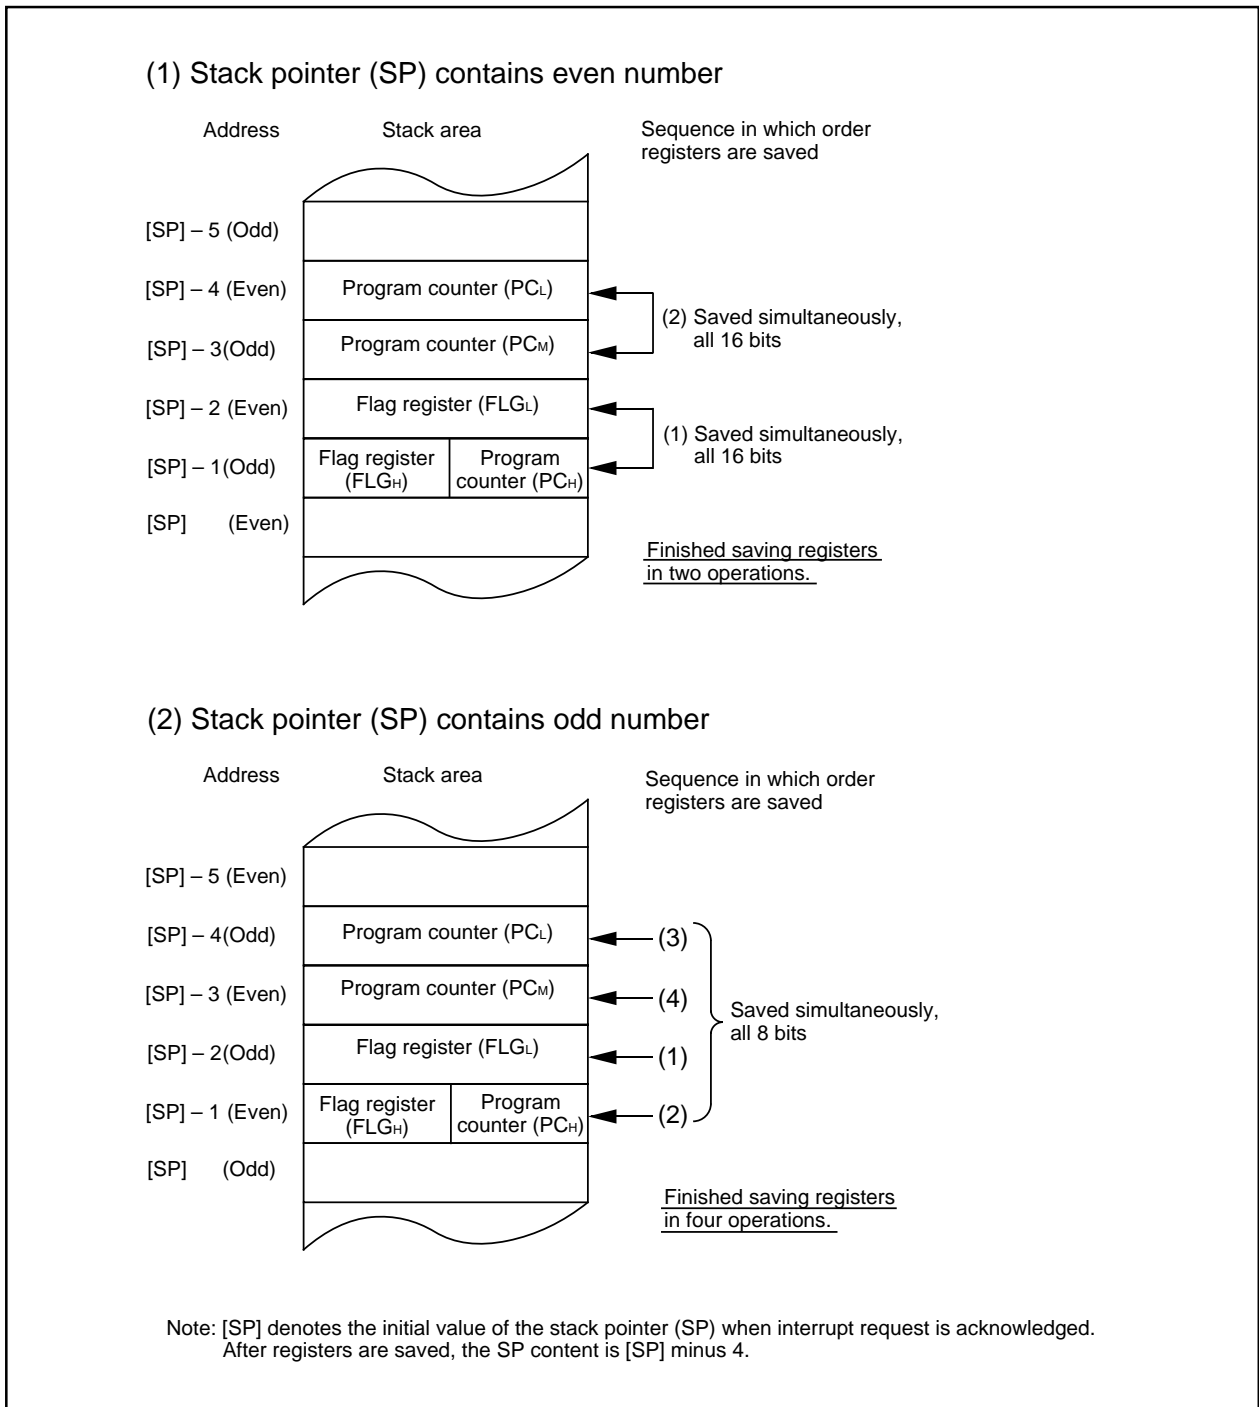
(1) Stack pointer (SP) contains even number

Address

Stack area

Sequence in which order registers are saved

[SP] – 5 (Odd)

[SP] – 4 (Even)

Program counter ($PC_L$)

[SP] – 3(Odd)

Program counter ($PC_M$)

(2) Saved simultaneously, all 16 bits

[SP] – 2 (Even)

Flag register ($FLG_L$)

[SP] – 1(Odd)

Flag register ($FLG_H$)

Program counter ($PC_H$)

(1) Saved simultaneously, all 16 bits

[SP] (Even)

Finished saving registers in two operations.

(2) Stack pointer (SP) contains odd number

Address

Stack area

Sequence in which order registers are saved

[SP] – 5 (Even)

[SP] – 4(Odd)

Program counter ($PC_L$)

(3)

[SP] – 3 (Even)

Program counter ($PC_M$)

(4)

[SP] – 2(Odd)

Flag register ($FLG_L$)

(1)

[SP] – 1 (Even)

Flag register ($FLG_H$)

Program counter ($PC_H$)

(2)

Saved simultaneously, all 8 bits

[SP] (Odd)

Finished saving registers in four operations.

Note: [SP] denotes the initial value of the stack pointer (SP) when interrupt request is acknowledged. After registers are saved, the SP content is [SP] minus 4.